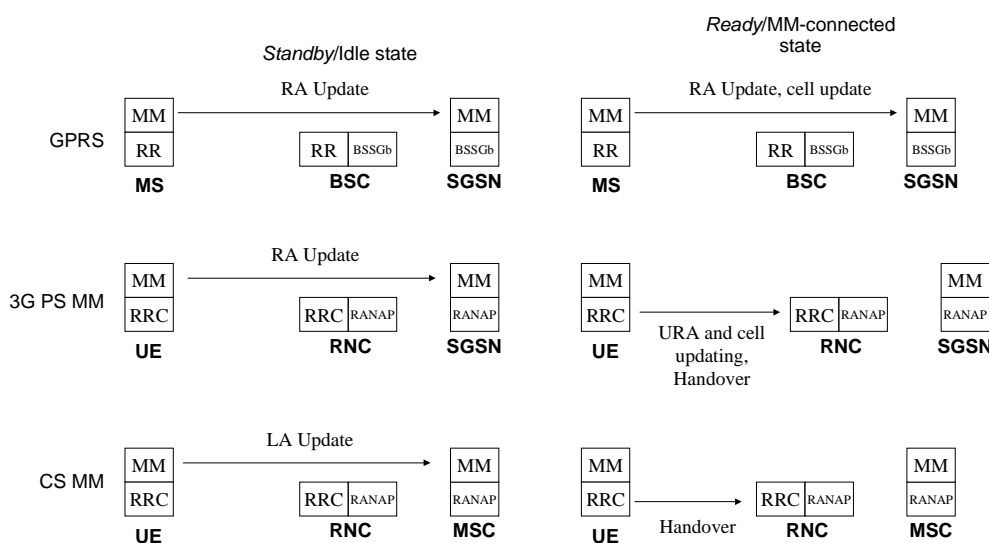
*Standby*/Idle state

*Ready*/MM-connected state

GPRS

RA Update

MM
RR
MS

RR BSSGb
BSC

MM
BSSGb
SGSN

RA Update, cell update

MM
RR
MS

RR BSSGb
BSC

MM
BSSGb
SGSN

3G PS MM

RA Update

MM
RRC
UE

RRC RANAP
RNC

MM
RANAP
SGSN

MM
RRC
UE

URA and cell updating, Handover

RRC RANAP
RNC

MM
RANAP
SGSN

CS MM

LA Update

MM
RRC
UE

RRC RANAP
RNC

MM
RANAP
MSC

MM
RRC
UE

Handover

RRC RANAP
RNC

MM
RANAP
MSC